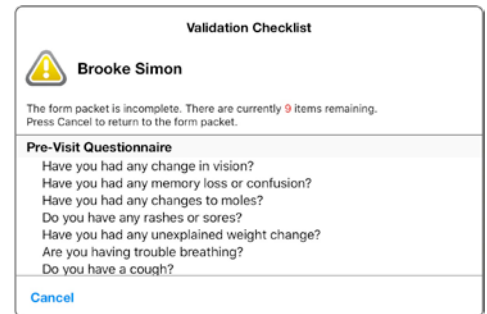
Validation Checklist

Brooke Simon

The form packet is incomplete. There are currently 9 items remaining.
Press Cancel to return to the form packet.

Pre-Visit Questionnaire
Have you had any change in vision?
Have you had any memory loss or confusion?
Have you had any changes to moles?
Do you have any rashes or sores?
Have you had any unexplained weight change?
Are you having trouble breathing?
Do you have a cough?

Cancel